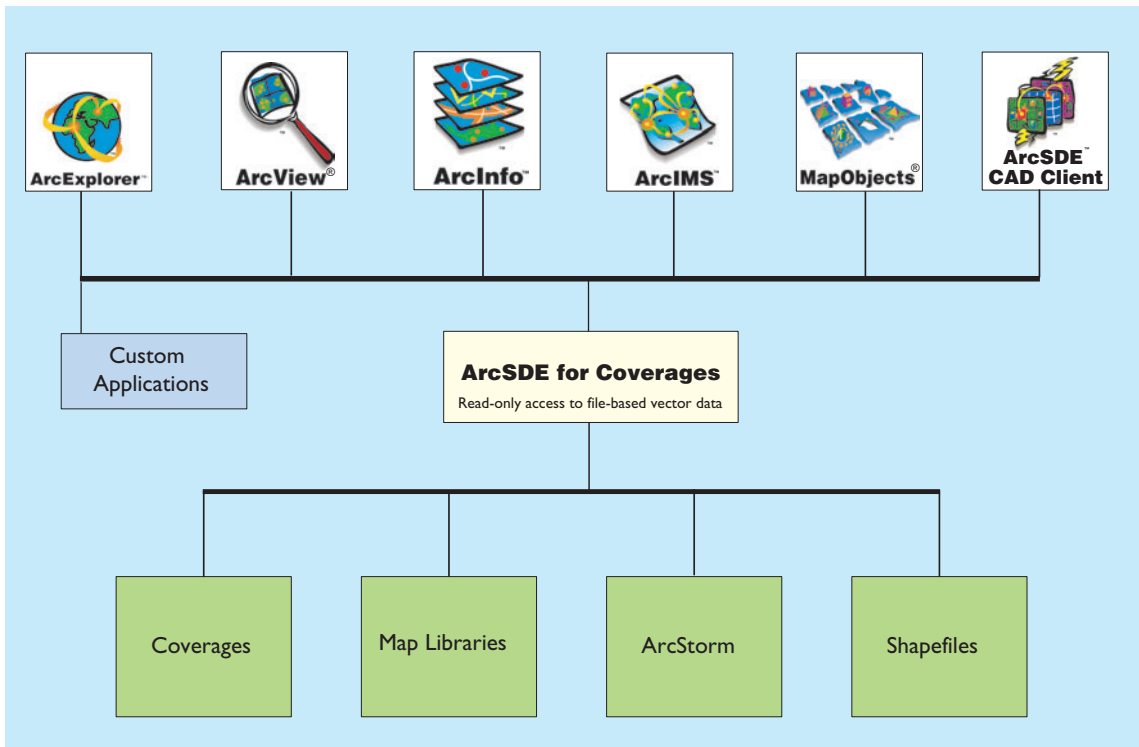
ArcExplorer™

ArcView®

ArcInfo™

ArcIMS™

MapObjects®

ArcSDE™ CAD Client

Custom Applications

ArcSDE for Coverages

Read-only access to file-based vector data

Coverages

Map Libraries

ArcStorm

Shapefiles